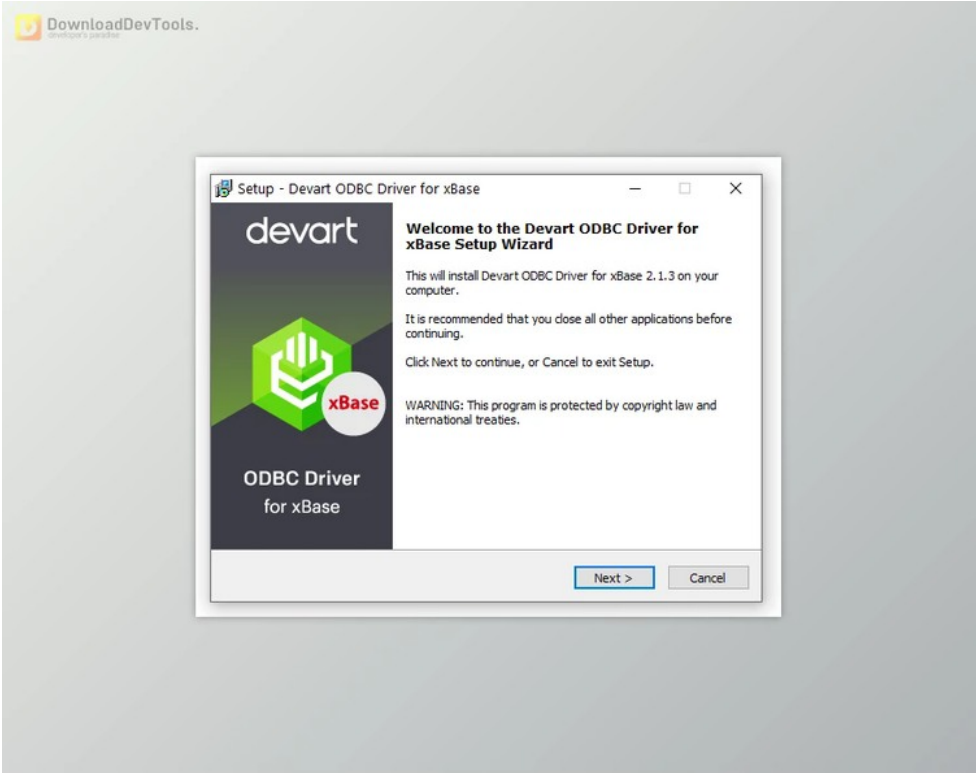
DownloadDevTools.
developer's paradise

Setup - Devart ODBC Driver for xBase

devart

xBase

ODBC Driver
for xBase

Welcome to the Devart ODBC Driver for xBase Setup Wizard

This will install Devart ODBC Driver for xBase 2.1.3 on your computer.

It is recommended that you close all other applications before continuing.

Click Next to continue, or Cancel to exit Setup.

WARNING: This program is protected by copyright law and international treaties.

Next >
Cancel